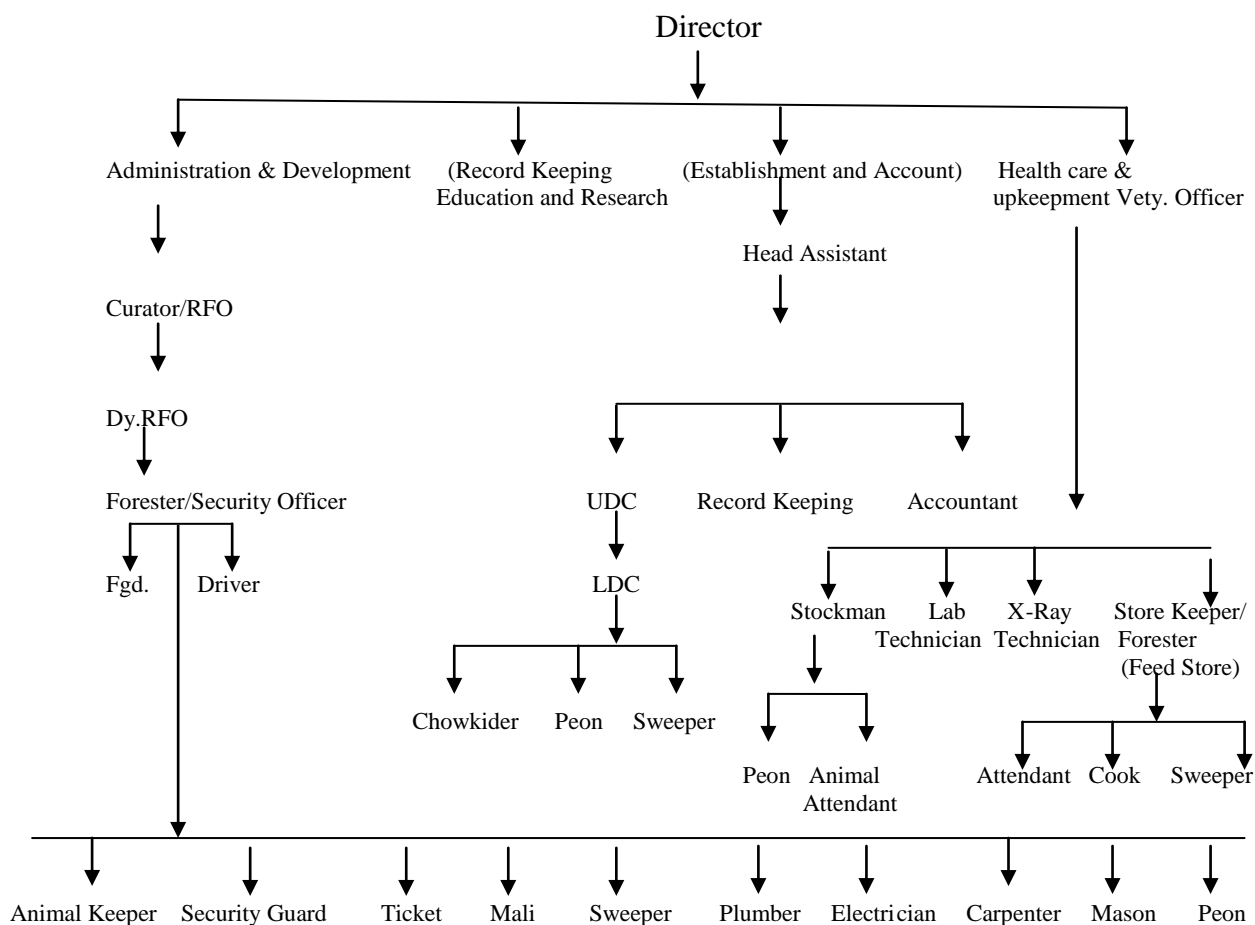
Director

Administration & Development

(Record Keeping Education and Research

(Establishment and Account)

Health care & upkeepment Vety. Officer

Head Assistant

Curator/RFO

Dy.RFO

Forester/Security Officer

Fgd.

Driver

UDC

Record Keeping

Accountant

LDC

Chowkider

Peon

Sweeper

Stockman

Lab Technician

X-Ray Technician

Store Keeper/ Forester (Feed Store)

Peon

Animal Attendant

Attendant

Cook

Sweeper

Animal Keeper

Security Guard

Ticket

Mali

Sweeper

Plumber

Electrician

Carpenter

Mason

Peon